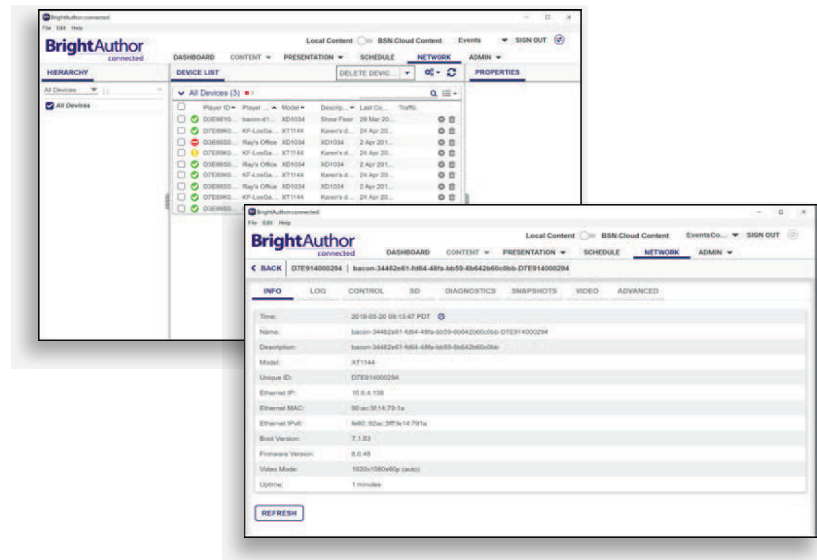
BrightAuthor:connected
File Edit Help
BrightAuthor connected
Local Content BSN.Cloud Content Events SIGN OUT
DASHBOARD CONTENT PRESENTATION SCHEDULE NETWORK ADMIN
HIERARCHY
All Devices
All Devices
DEVICE LIST
DELETE DEVIC...
PROPERTIES
All Devices (3)

| | Player ID | Player ... | Model | Descrip... | Last Co... | Traffic |
|---|---|---|---|---|---|---|
| | D3E86Y0... | bacon-d1... | XD1034 | Show Floor | 29 Mar 20... | |
| | D7E89K0... | KF-LosGa... | XT1144 | Karen's d... | 24 Apr 20... | |
| | D3E86S0... | Ray's Office | XD1034 | XD1034 | 2 Apr 201... | |
| | D7E89K0... | KF-LosGa... | XT1144 | Karen's d... | 24 Apr 20... | |
| | D3E86S0... | Ray's Office | XD1034 | XD1034 | 2 Apr 201... | |
| | D7E89K0... | KF-LosGa... | XT1144 | Karen's d... | 24 Apr 20... | |
| | D3E86S0... | Ray's Office | XD1034 | XD1034 | 2 Apr 201... | |
| | D7E89K0... | KF-LosGa... | XT1144 | Karen's d... | 24 Apr 20... | |
| | D3E86S0... | | | | | |

BrightAuthor:connected
File Edit Help
BrightAuthor connected
Local Content BSN.Cloud Content EventsCo... SIGN OUT
DASHBOARD CONTENT PRESENTATION SCHEDULE NETWORK ADMIN
BACK D7E914000294 bacon-34462e61-fd64-48fa-bb59-6b642b60c0bb-D7E914000294
INFO LOG CONTROL SD DIAGNOSTICS SNAPSHOTS VIDEO ADVANCED

| | |
|---|---|
| Time: | 2019-05-20 09:13:47 PDT |
| Name: | bacon-34462e61-fd64-48fa-bb59-6b642b60c0bb-D7E914000294 |
| Description: | bacon-34462e61-fd64-48fa-bb59-6b642b60c0bb |
| Model: | XT1144 |
| Unique ID: | D7E914000294 |
| Ethernet IP: | 10.0.4.138 |
| Ethernet MAC: | 90:ac:3f:14:79:1a |
| Ethernet IPv6: | fe80::92ac:3fff:fe14:791a |
| Boot Version: | 7.1.53 |
| Firmware Version: | 8.0.48 |
| Video Mode: | 1920x1080x60p (auto) |
| Uptime: | 1 minutes |

REFRESH